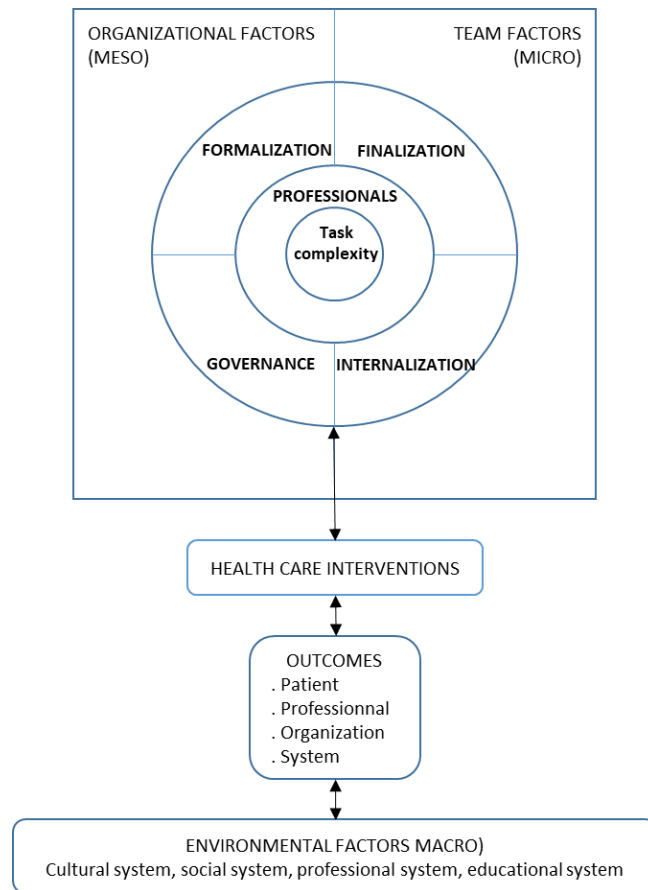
ORGANIZATIONAL FACTORS (MESO)

TEAM FACTORS (MICRO)

FORMALIZATION

FINALIZATION

PROFESSIONALS

Task complexity

GOVERNANCE

INTERNALIZATION

HEALTH CARE INTERVENTIONS

OUTCOMES
. Patient
. Professionnal
. Organization
. System

ENVIRONMENTAL FACTORS MACRO)
Cultural system, social system, professional system, educational system